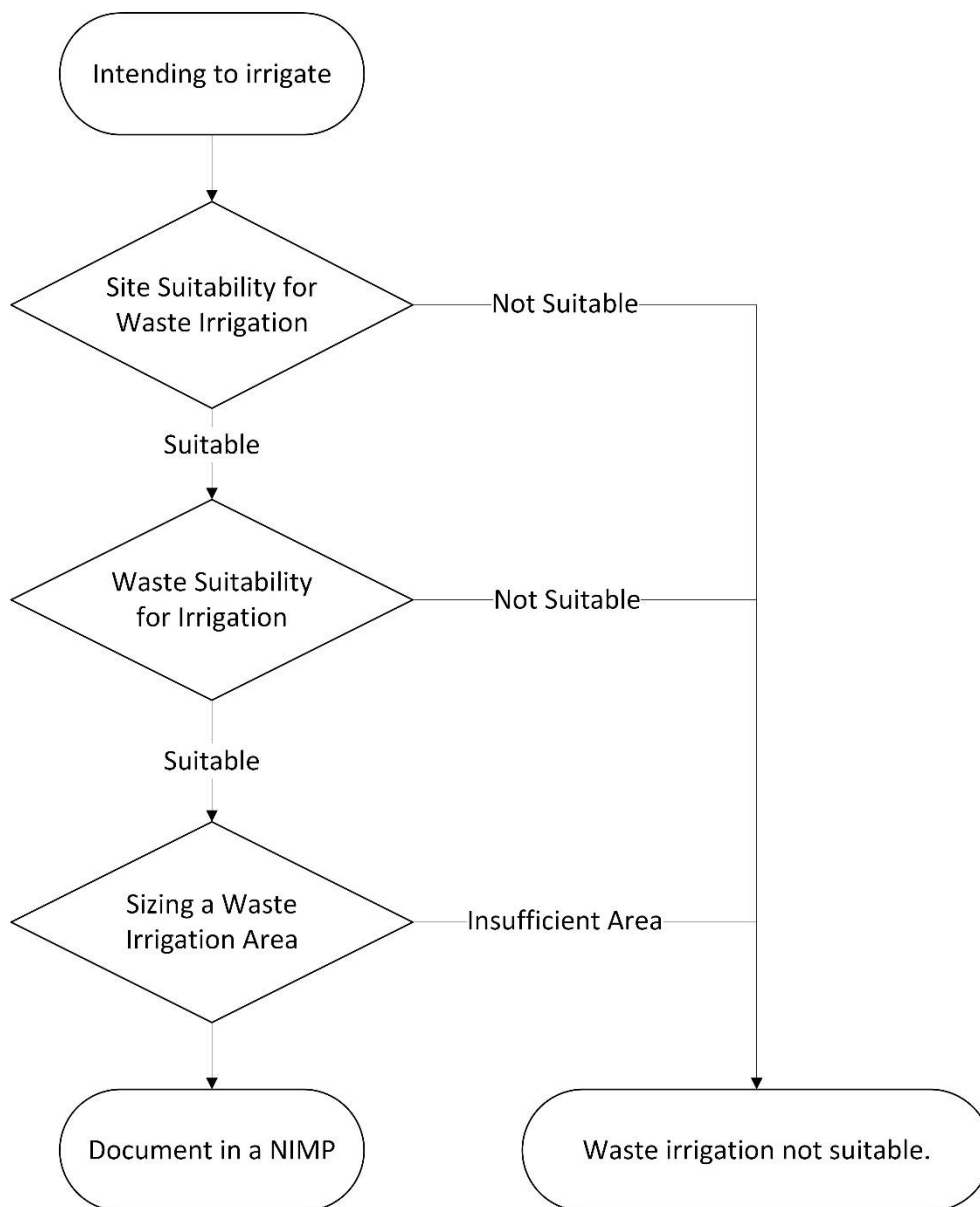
Intending to irrigate

Site Suitability for Waste Irrigation

Not Suitable

Suitable

Waste Suitability for Irrigation

Not Suitable

Suitable

Sizing a Waste Irrigation Area

Insufficient Area

Document in a NIMP

Waste irrigation not suitable.